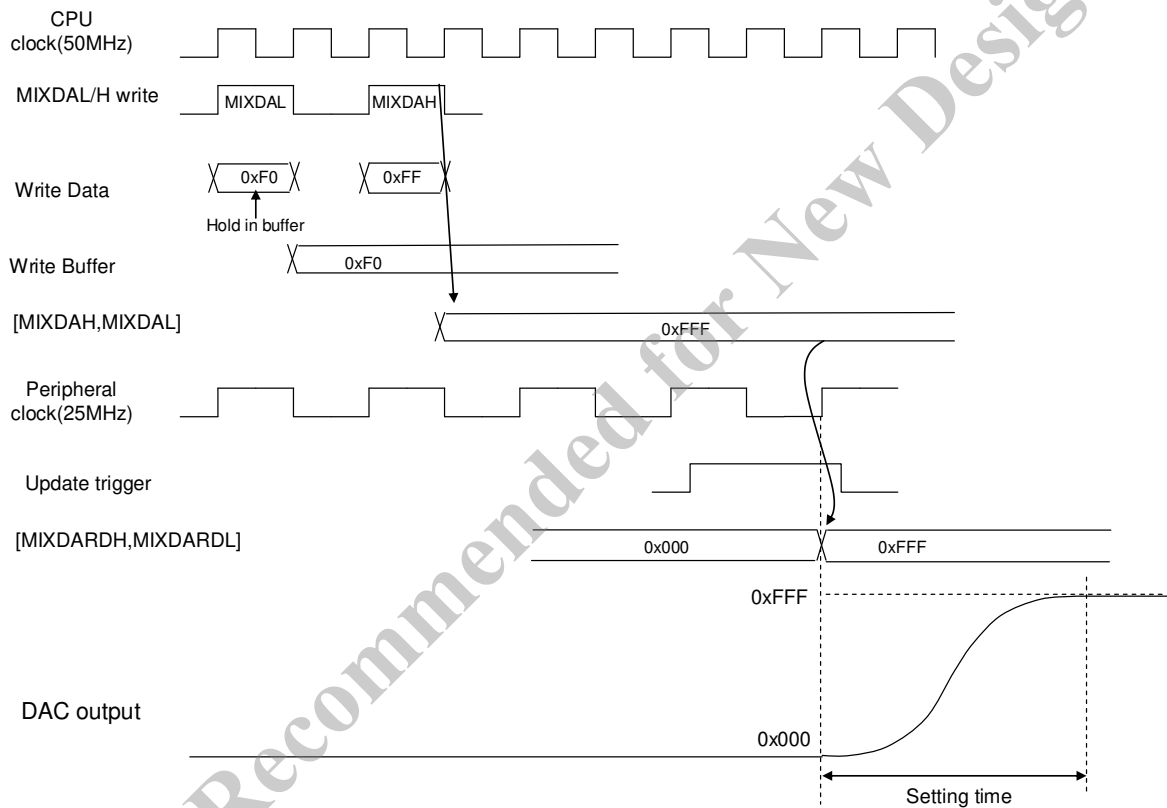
CPU clock(50MHz)

MIXDAL/H write

MIXDAL

MIXDAH

Write Data

0xF0

0xFF

Hold in buffer

Write Buffer

0xF0

[MIXDAH,MIXDAL]

0xFFF

Peripheral clock(25MHz)

Update trigger

[MIXDARDH,MIXDARDL]

0x000

0xFFF

0xFFF

DAC output

0x000

Setting time

Recommended for New Design